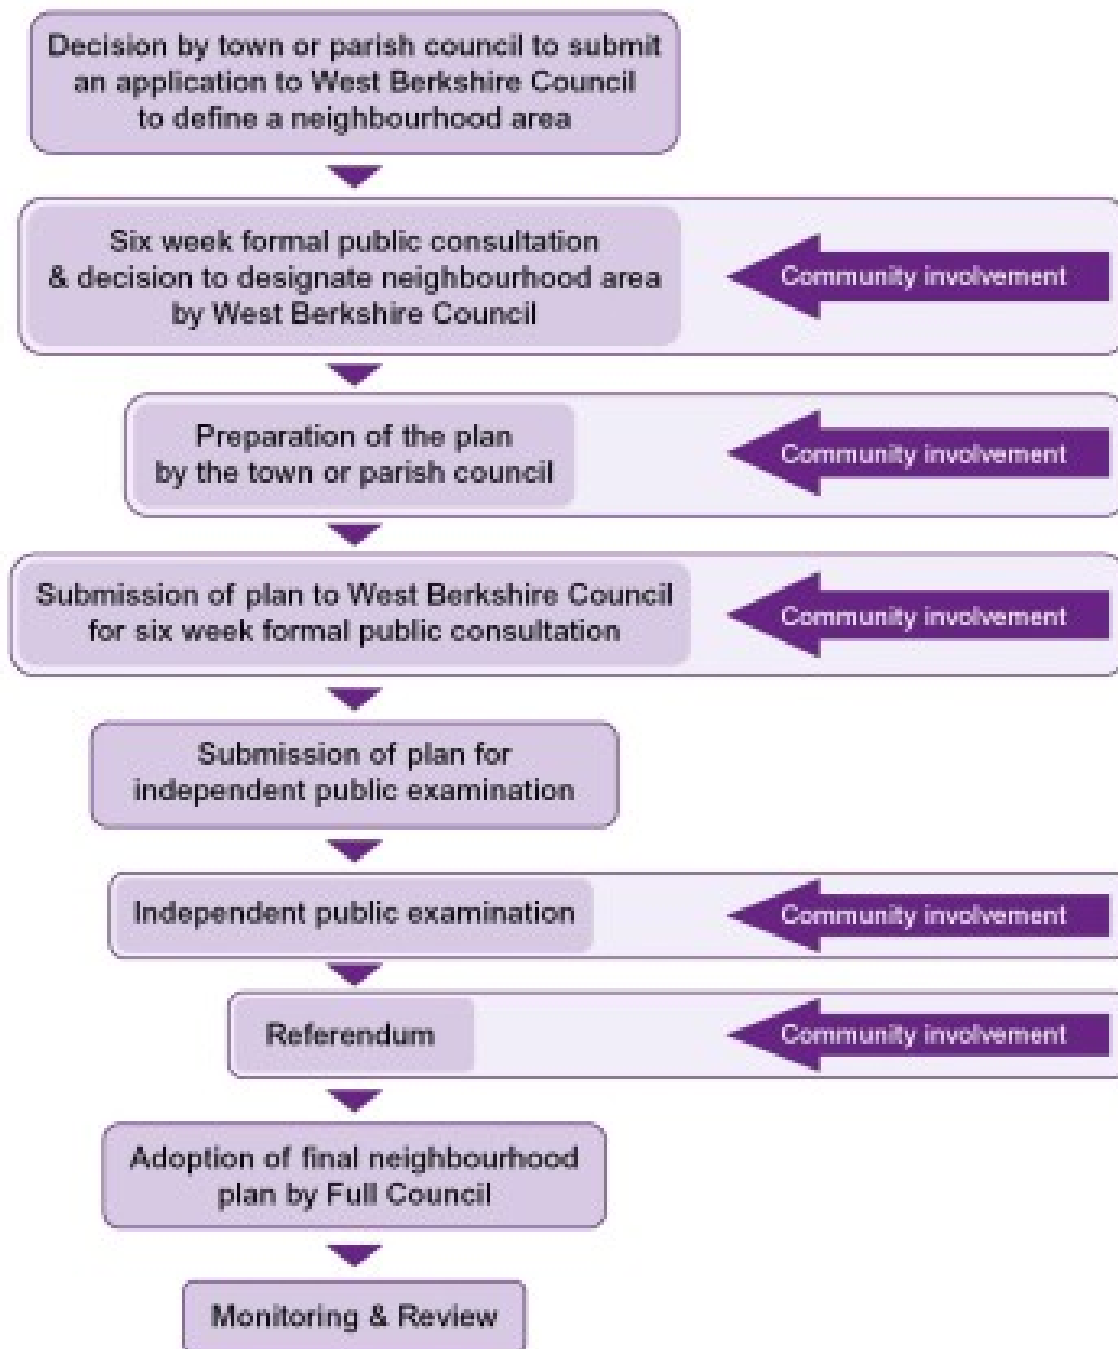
Decision by town or parish council to submit an application to West Berkshire Council to define a neighbourhood area

Six week formal public consultation & decision to designate neighbourhood area by West Berkshire Council

Community involvement

Preparation of the plan by the town or parish council

Community involvement

Submission of plan to West Berkshire Council for six week formal public consultation

Community involvement

Submission of plan for independent public examination

Independent public examination

Community involvement

Referendum

Community involvement

Adoption of final neighbourhood plan by Full Council

Monitoring & Review